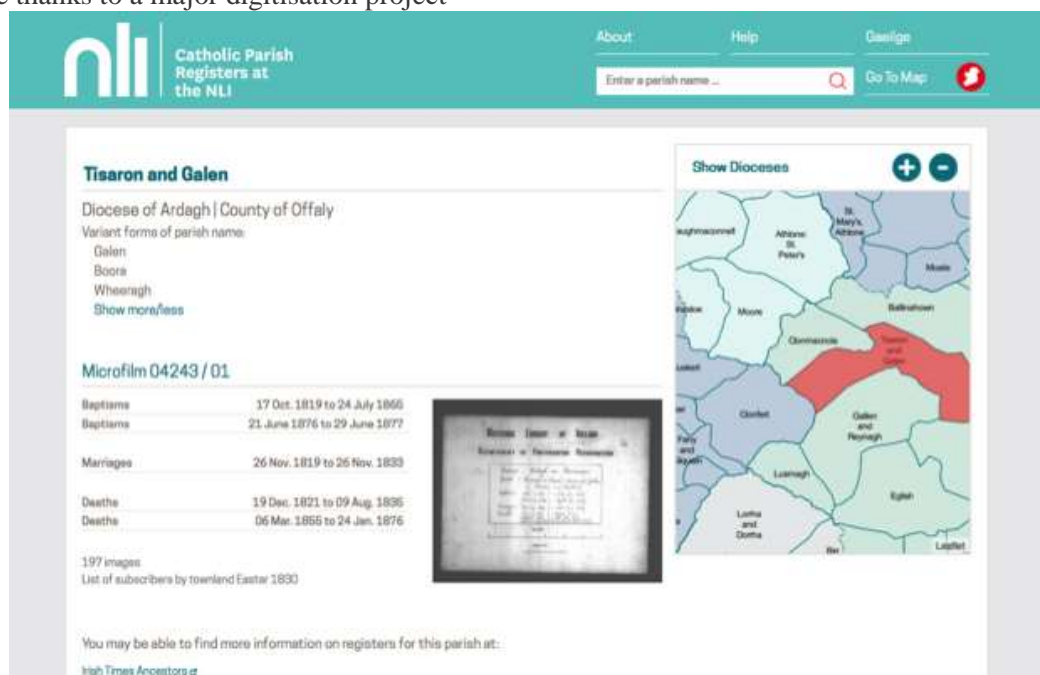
e thanks to a major digitisation project

nli Catholic Parish Registers at the NLI

About Help Gaeilge

Enter a parish name ... Go To Map

Tisaron and Galen

Diocese of Ardagh | County of Offaly

Variant forms of parish name:

Galen

Boora

Wheeragh

Show more/less

Microfilm 04243 / 01

| | |
|---|---|
| Baptisms | 17 Oct. 1819 to 24 July 1865 |
| Baptisms | 21 June 1876 to 29 June 1877 |
| Marriages | 26 Nov. 1819 to 26 Nov. 1833 |
| Deaths | 19 Dec. 1821 to 09 Aug. 1835 |
| Deaths | 06 Mar. 1855 to 24 Jan. 1876 |

197 images

List of subscribers by townland Easter 1830

Show Dioceses

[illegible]ghmacconnell Athlone St. Peter's St. Mary's, Athlone Moate Ballinahown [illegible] Moore Clonmacnois Tisaron and Galen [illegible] Clonfert Galen and Reynagh Eglish Lusmagh Lorrha and Dorrha Birr Leaflet

You may be able to find more information on registers for this parish at:

Irish Times Ancestors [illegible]